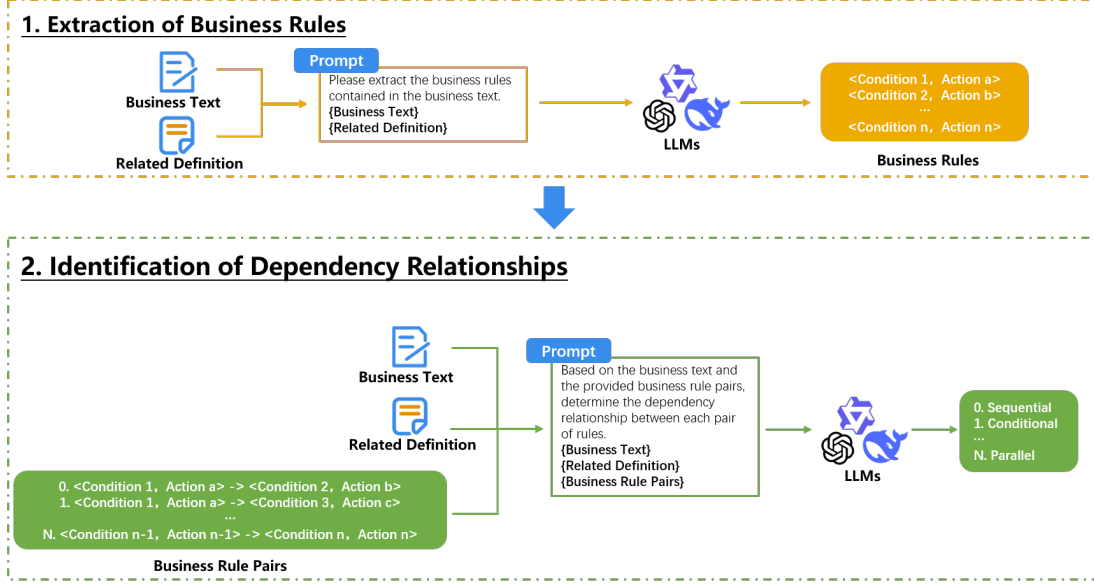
1. Extraction of Business Rules

Business Text

Related Definition

Prompt

Please extract the business rules contained in the business text.
{Business Text}
{Related Definition}

LLMs

<Condition 1，Action a>
<Condition 2，Action b>
...
<Condition n，Action n>

Business Rules

2. Identification of Dependency Relationships

Business Text

Related Definition

Prompt

Based on the business text and the provided business rule pairs, determine the dependency relationship between each pair of rules.
{Business Text}
{Related Definition}
{Business Rule Pairs}

LLMs

0. Sequential
1. Conditional
...
N. Parallel

0. <Condition 1，Action a> -> <Condition 2，Action b>
1. <Condition 1，Action a> -> <Condition 3，Action c>
...
N. <Condition n-1，Action n-1> -> <Condition n，Action n>

Business Rule Pairs